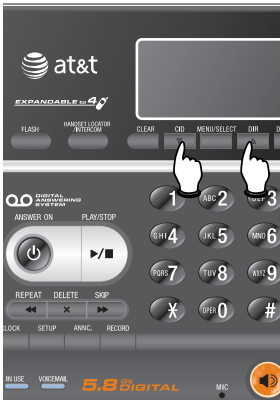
at&t

EXPANDABLE to 4

FLASH

HANDSET LOCATOR /INTERCOM

CLEAR

CID

MENU/SELECT

DIR

DIGITAL ANSWERING SYSTEM

ANSWER ON

PLAY/STOP

1

ABC 2

DEF 3

GHI 4

JKL 5

MNO 6

PQRS 7

TUV 8

WXYZ 9

OPER 0

#

REPEAT

DELETE

SKIP

CLOCK

SETUP

ANNC.

RECORD

IN USE

VOICEMAIL

5.8 GHz DIGITAL

MIC